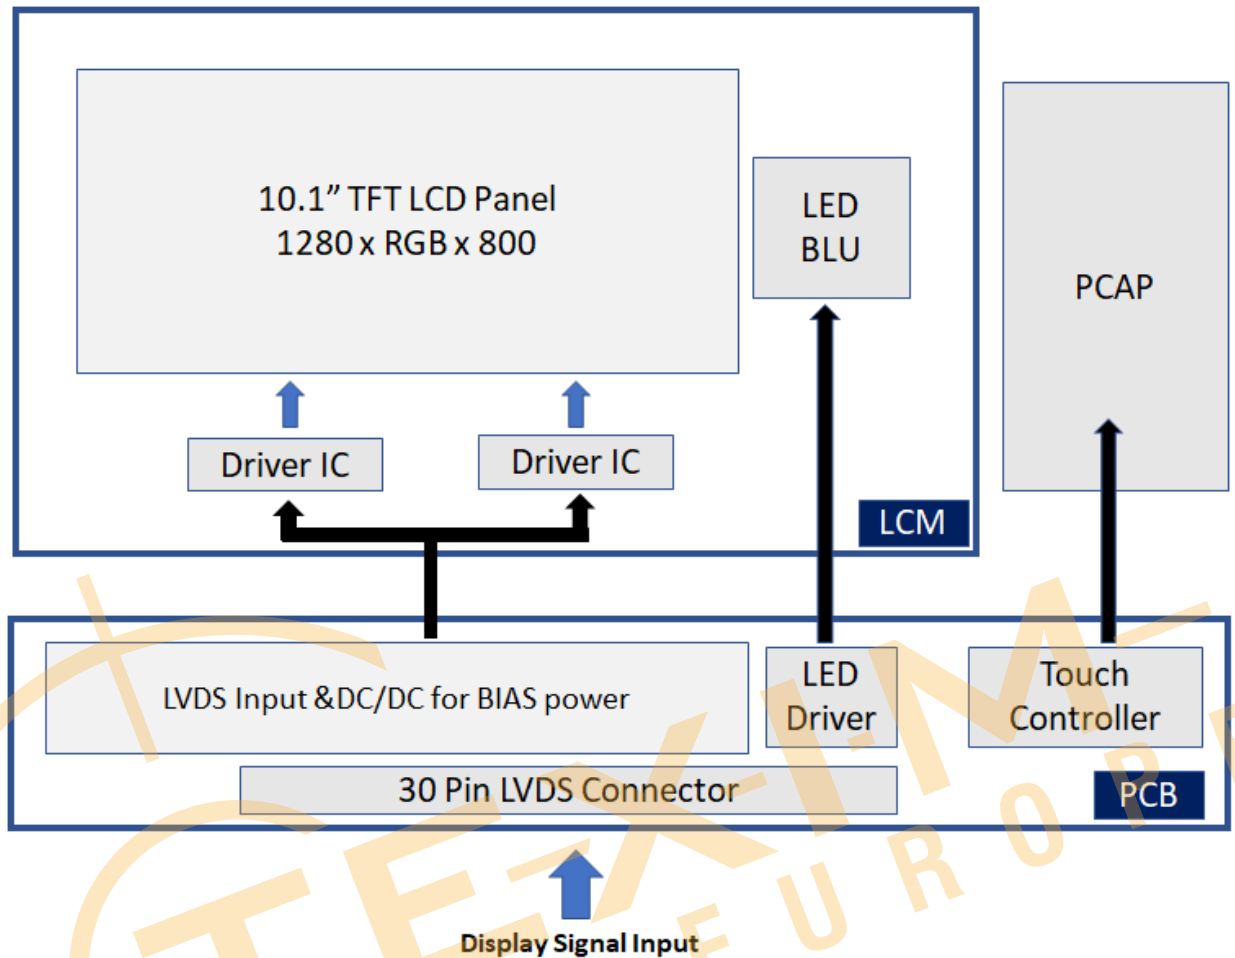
10.1” TFT LCD Panel
1280 x RGB x 800

LED BLU

PCAP

Driver IC

Driver IC

LCM

LVDS Input &DC/DC for BIAS power

LED Driver

Touch Controller

30 Pin LVDS Connector

PCB

Display Signal Input

TEX-I-M EUROPE